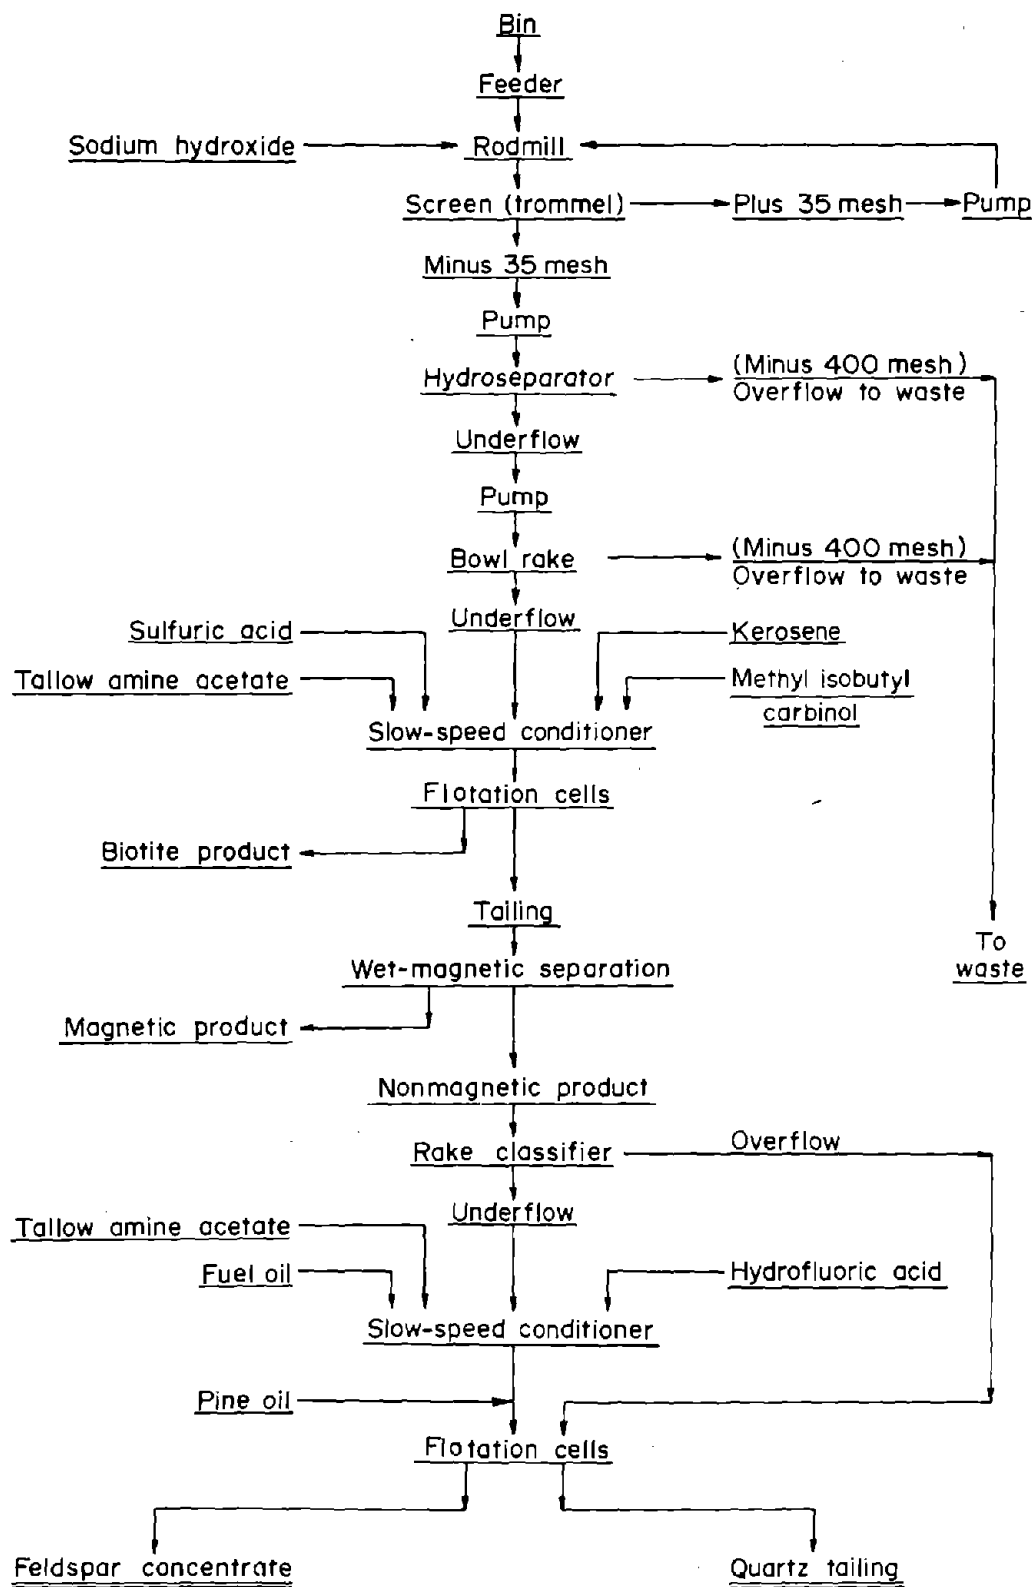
Bin

Feeder

Sodium hydroxide

Rodmill

Screen (trommel)

Plus 35 mesh

Pump

Minus 35 mesh

Pump

Hydroseparator

(Minus 400 mesh)
Overflow to waste

Underflow

Pump

Bowl rake

(Minus 400 mesh)
Overflow to waste

Underflow

Sulfuric acid

Kerosene

Tallow amine acetate

Methyl isobutyl carbinol

Slow-speed conditioner

Flotation cells

Biotite product

Tailing

Wet-magnetic separation

To waste

Magnetic product

Nonmagnetic product

Rake classifier

Overflow

Underflow

Tallow amine acetate

Fuel oil

Hydrofluoric acid

Slow-speed conditioner

Pine oil

Flotation cells

Feldspar concentrate

Quartz tailing